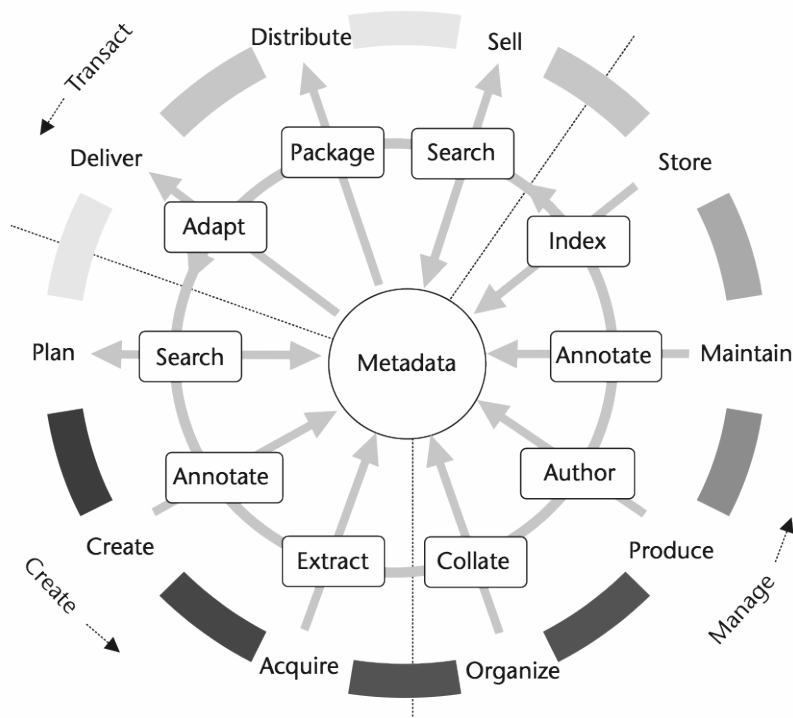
Transact

Distribute

Sell

Package

Search

Store

Deliver

Adapt

Index

Plan

Search

Metadata

Annotate

Maintain

Annotate

Author

Create

Extract

Collate

Produce

Create

Manage

Acquire

Organize